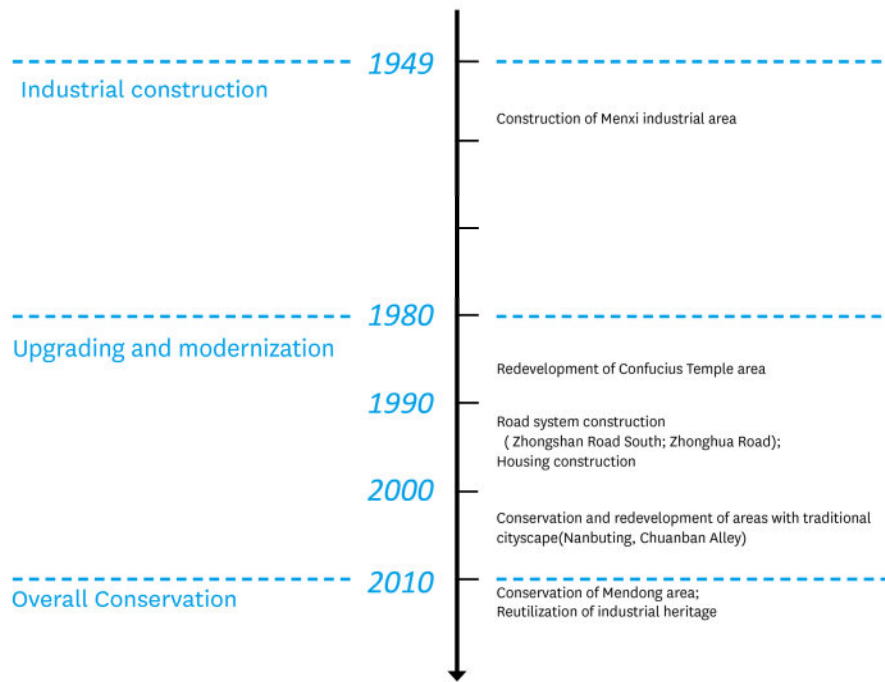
1949
Industrial construction

Construction of Menxi industrial area

1980
Upgrading and modernization

Redevelopment of Confucius Temple area

1990

Road system construction ( Zhongshan Road South; Zhonghua Road); Housing construction

2000

Conservation and redevelopment of areas with traditional cityscape(Nanbuting, Chuanban Alley)

2010
Overall Conservation

Conservation of Mendong area; Reutilization of industrial heritage